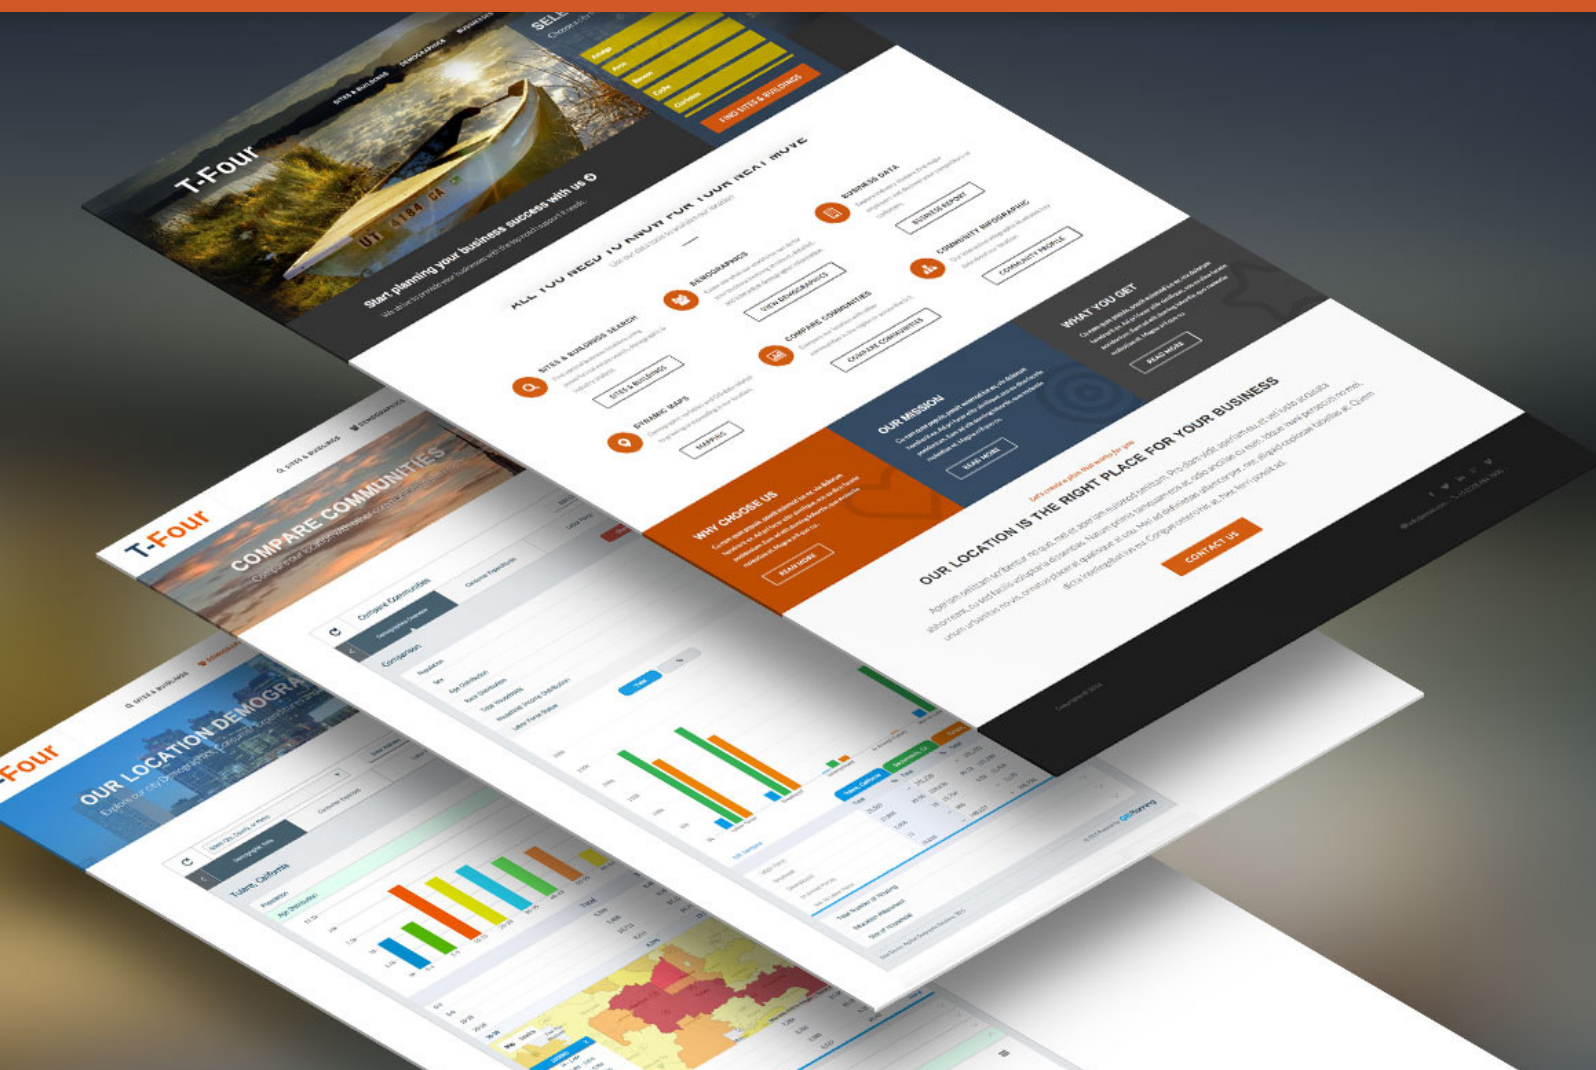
T-Four

SITES & BUILDINGS DEMOGRAPHICS

SELECT

FIND SITES & BUILDINGS

Start planning your business success with us

ALL YOU NEED TO KNOW FOR YOUR NEXT MOVE

SITES & BUILDINGS SEARCH

SITES & BUILDINGS

DEMOGRAPHICS

VIEW DEMOGRAPHICS

BUSINESS DATA

BUSINESS REPORT

DYNAMIC MAPS

MAPPING

COMPARE COMMUNITIES

COMPARE COMMUNITIES

COMMUNITY INFOGRAPHIC

COMMUNITY PROFILE

WHAT YOU GET

READ MORE

OUR MISSION

READ MORE

WHY CHOOSE US

READ MORE

OUR LOCATION IS THE RIGHT PLACE FOR YOUR BUSINESS

CONTACT US

T-Four

COMPARE COMMUNITIES

Compare Communities

Comparison

T-Four

OUR LOCATION DEMOGRA

Tulare, California

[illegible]